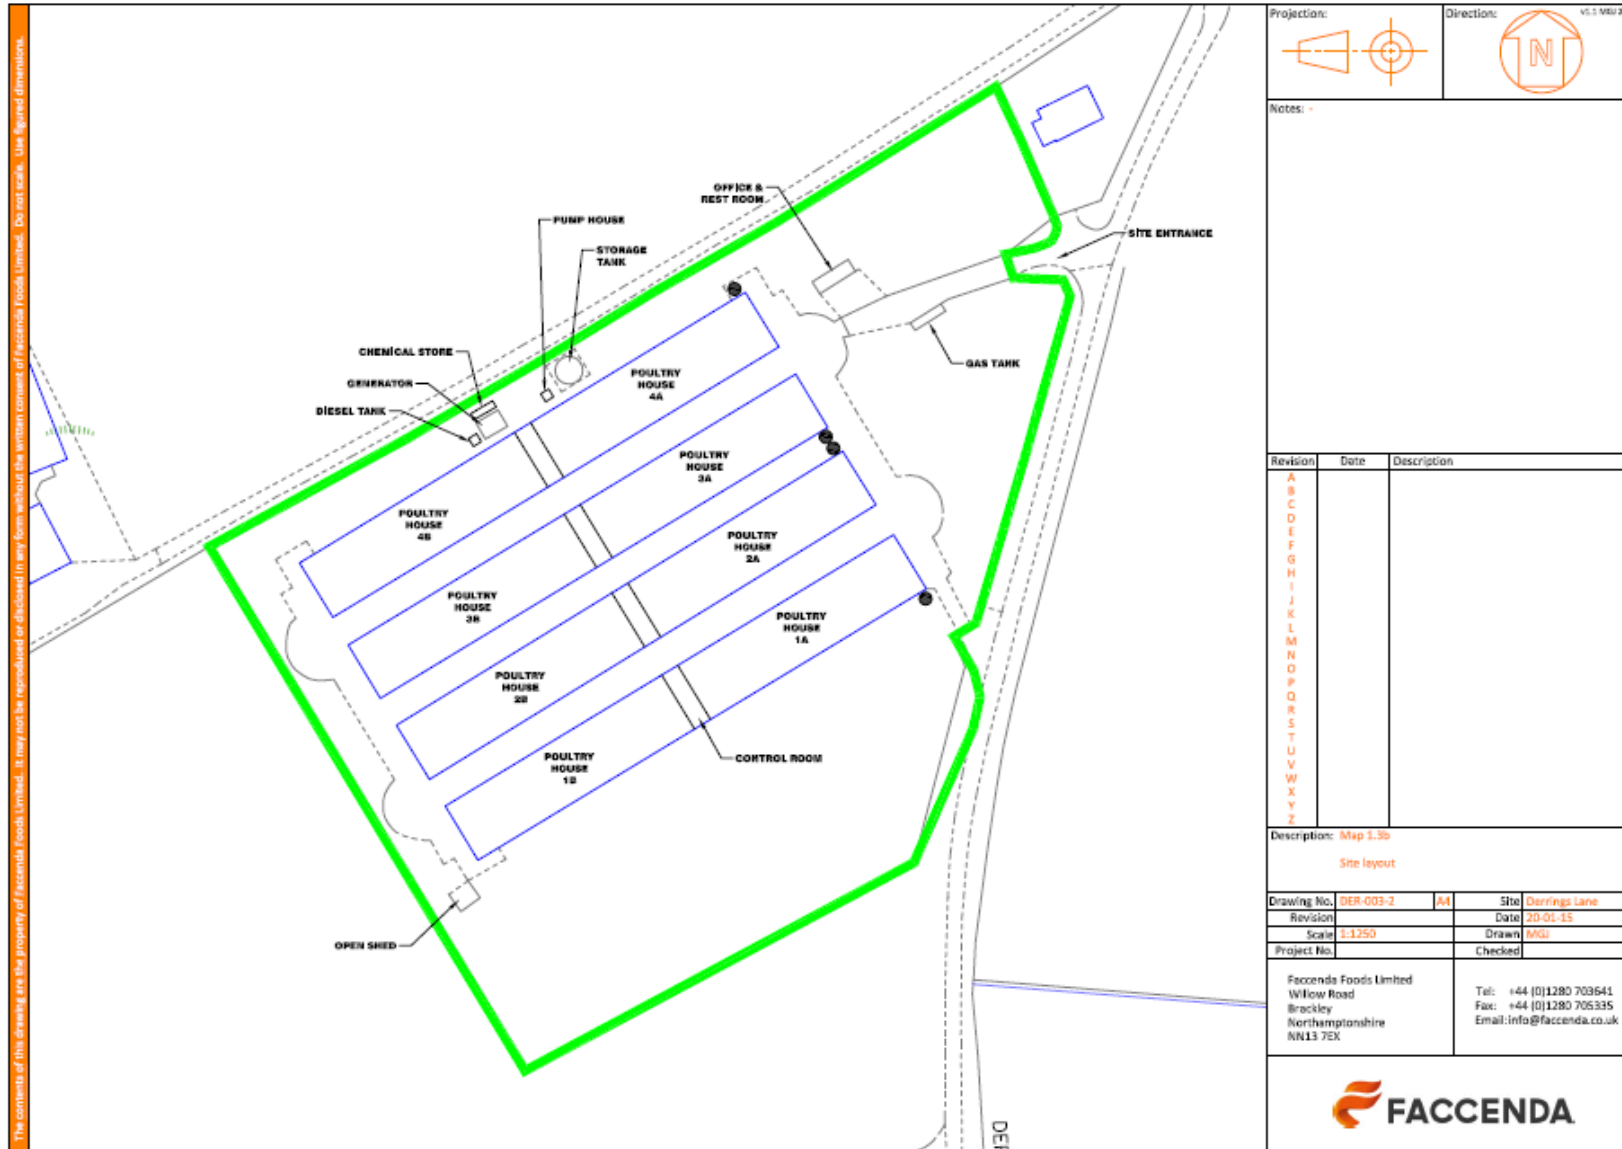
The contents of this drawing are the property of Faccenda Foods Limited. It may not be reproduced or disclosed in any form without the written consent of Faccenda Foods Limited. Do not scale. Use figured dimensions.

OFFICE & REST ROOM
PUMP HOUSE
STORAGE TANK
SITE ENTRANCE
CHEMICAL STORE
GENERATOR
DIESEL TANK
GAS TANK
POULTRY HOUSE 4A
POULTRY HOUSE 3A
POULTRY HOUSE 4B
POULTRY HOUSE 2A
POULTRY HOUSE 3B
POULTRY HOUSE 1A
POULTRY HOUSE 2B
CONTROL ROOM
POULTRY HOUSE 1B
OPEN SHED
DER

Projection:
Direction:
V1.1 MGJ
N
Notes: -

| Revision | Date | Description |
|---|---|---|
| A | | |
| B | | |
| C | | |
| D | | |
| E | | |
| F | | |
| G | | |
| H | | |
| I | | |
| J | | |
| K | | |
| L | | |
| M | | |
| N | | |
| O | | |
| P | | |
| Q | | |
| R | | |
| S | | |
| T | | |
| U | | |
| V | | |
| W | | |
| X | | |
| Y | | |
| Z | | |

Description: Map 1.3b
Site layout

| Drawing No. | DER-003-2 | A4 | Site | Derrings Lane |
|---|---|---|---|---|
| Revision | | | Date | 20-01-15 |
| Scale | 1:1250 | | Drawn | MGJ |
| Project No. | | | Checked | |

Faccenda Foods Limited
Willow Road
Brackley
Northamptonshire
NN13 7EX

Tel: +44 (0)1280 703641
Fax: +44 (0)1280 705335
Email: info@faccenda.co.uk

FACCENDA